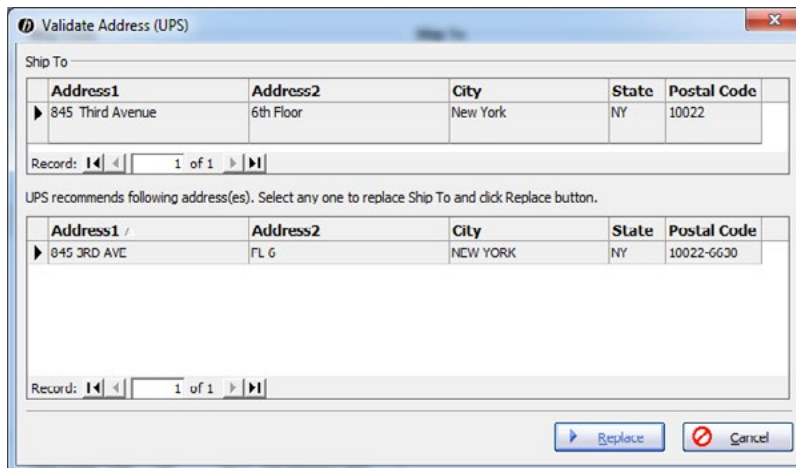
Validate Address (UPS)

Ship To

| Address1 | Address2 | City | State | Postal Code |
|---|---|---|---|---|
| 845 Third Avenue | 6th Floor | New York | NY | 10022 |

Record: 1 of 1

UPS recommends following address(es). Select any one to replace Ship To and click Replace button.

| Address1 | Address2 | City | State | Postal Code |
|---|---|---|---|---|
| 845 3RD AVE | FL 6 | NEW YORK | NY | 10022-6630 |

Record: 1 of 1

Replace

Cancel